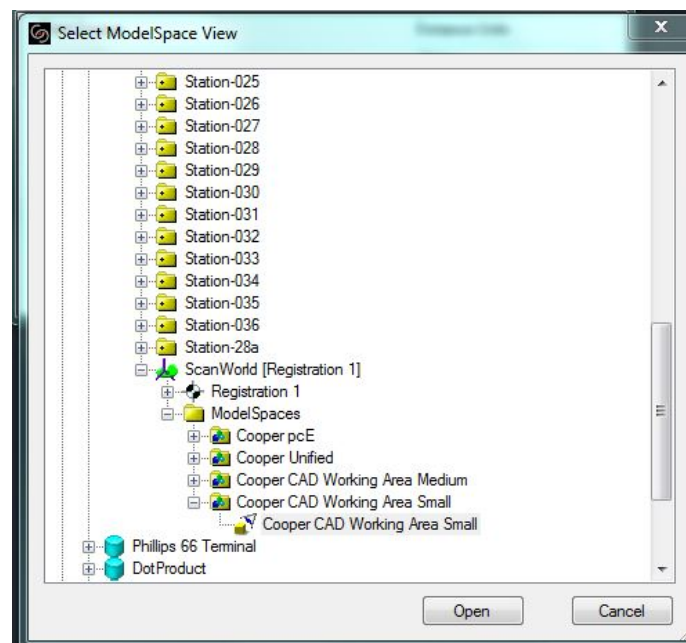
Select ModelSpace View

Station-025
Station-026
Station-027
Station-028
Station-029
Station-030
Station-031
Station-032
Station-033
Station-034
Station-035
Station-036
Station-28a
ScanWorld [Registration 1]
Registration 1
ModelSpaces
Cooper pcE
Cooper Unified
Cooper CAD Working Area Medium
Cooper CAD Working Area Small
Cooper CAD Working Area Small
Phillips 66 Terminal
DotProduct

Open
Cancel